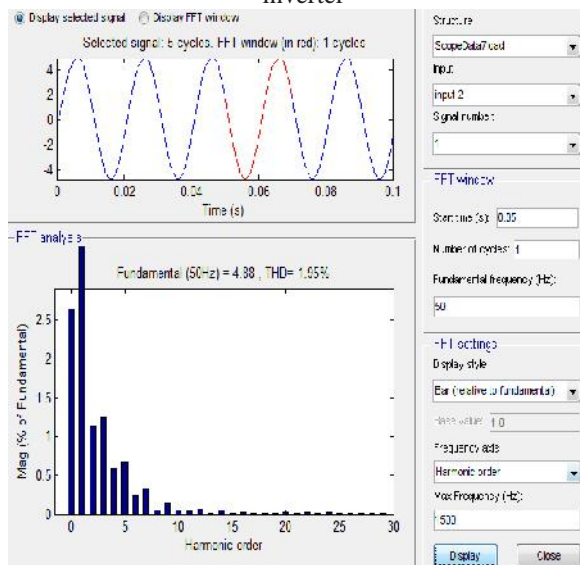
inverter

Display selected signal   Display FFT window

Selected signal: 5 cycles. FFT window (in red): 1 cycles

4
2
0
-2
-4
0   0.02   0.04   0.06   0.08   0.1
Time (s)

FFT analysis

Fundamental (50Hz) = 4.38 , THD= 1.05%

Mag (% of Fundamental)
2.5
2
1.5
1
0.5
0
0   5   10   15   20   25   30
Harmonic order

Structure
ScopeData7.cad
Input
input 2
Signal number
1

FFT window
Start time (s): 0.05
Number of cycles: 1
Fundamental frequency (Hz):
50

FFT settings
Display style
Bar (relative to fundamental)
Base value: 1.0
Frequency axis
Harmonic order
Max Frequency (Hz):
500

Display   Close